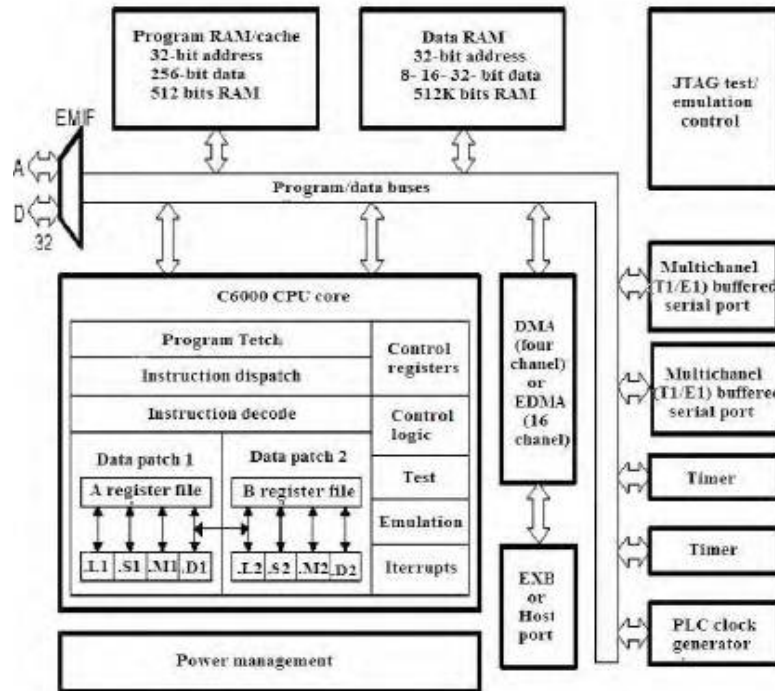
Program RAM/cache
32-bit address
256-bit data
512 bits RAM

Data RAM
32-bit address
8- 16- 32- bit data
512K bits RAM

JTAG test/
emulation
control

EMIF

A

D

32

Program/data buses

C6000 CPU core

Program Tetch

Instruction dispatch

Instruction decode

Control registers

Control logic

Test

Emulation

Iterrupts

Data patch 1

Data patch 2

A register file

B register file

.L1 .S1 .M1 .D1

.L2 .S2 .M2 .D2

DMA
(four
chanel)
or
EDMA
(16
chanel)

EXB
or
Host
port

Multichanel
(T1/E1) buffered
serial port

Multichanel
(T1/E1) buffered
serial port

Timer

Timer

PLC clock
generator

Power management